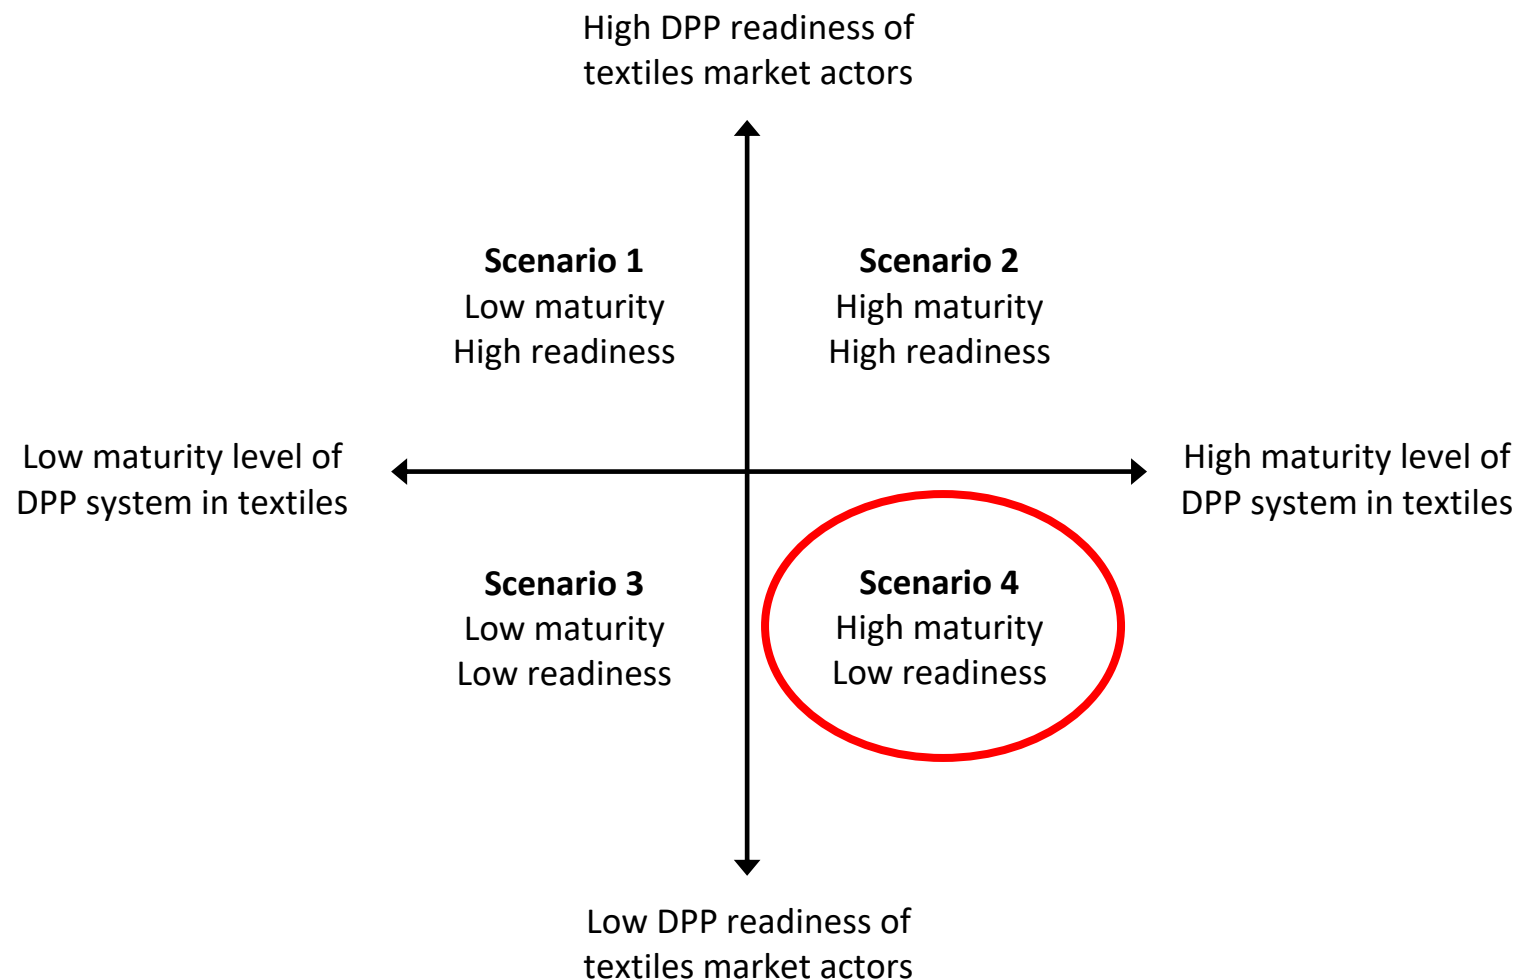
High DPP readiness of textiles market actors

Scenario 1
Low maturity
High readiness

Scenario 2
High maturity
High readiness

Low maturity level of DPP system in textiles

High maturity level of DPP system in textiles

Scenario 3
Low maturity
Low readiness

Scenario 4
High maturity
Low readiness

Low DPP readiness of textiles market actors